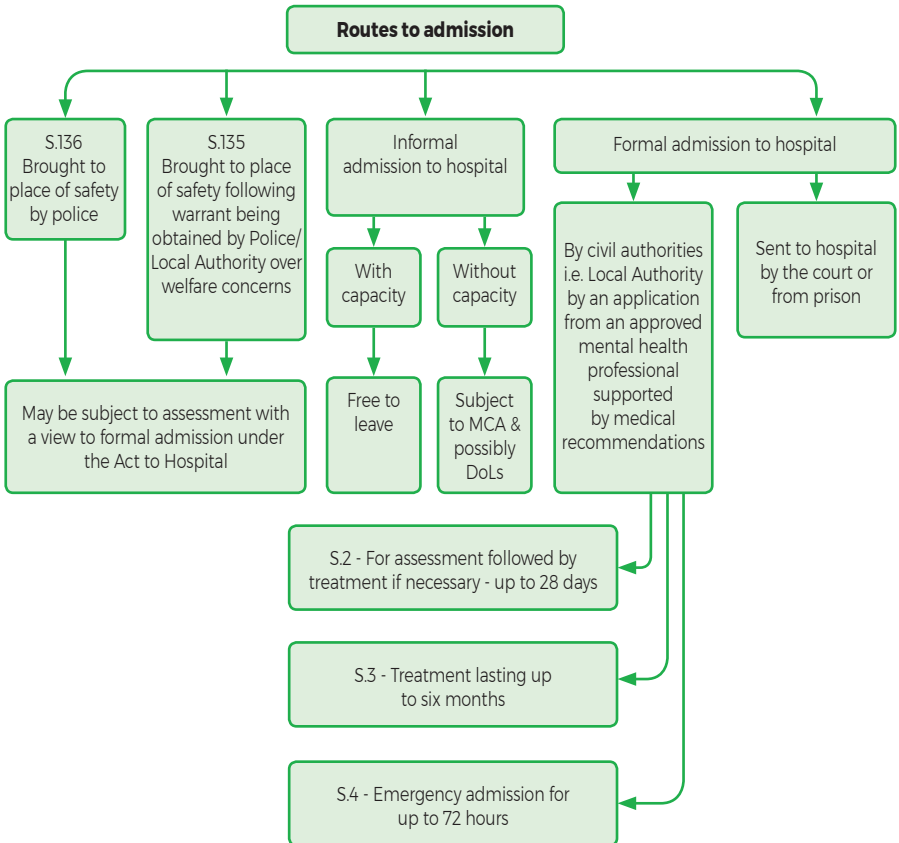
Routes to admission

S.136 Brought to place of safety by police

S.135 Brought to place of safety following warrant being obtained by Police/ Local Authority over welfare concerns

Informal admission to hospital

Formal admission to hospital

With capacity

Without capacity

By civil authorities i.e. Local Authority by an application from an approved mental health professional supported by medical recommendations

Sent to hospital by the court or from prison

May be subject to assessment with a view to formal admission under the Act to Hospital

Free to leave

Subject to MCA & possibly DoLs

S.2 - For assessment followed by treatment if necessary - up to 28 days

S.3 - Treatment lasting up to six months

S.4 - Emergency admission for up to 72 hours